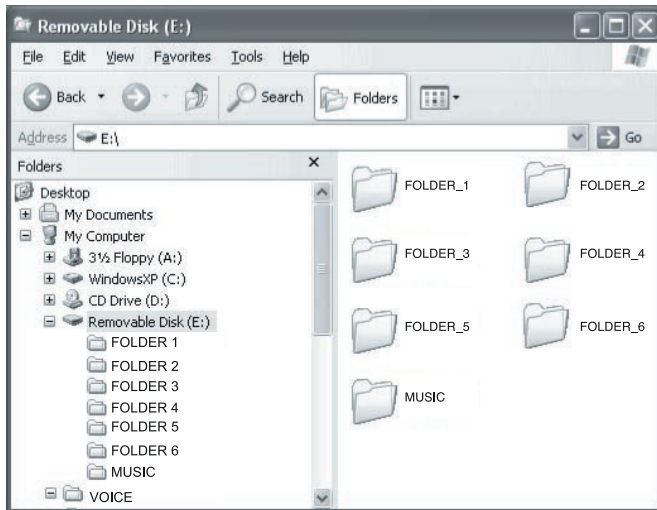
Removable Disk (E:)

File Edit View Favorites Tools Help

Back Search Folders

Address E:\ Go

Folders ×

Desktop
My Documents
My Computer
3½ Floppy (A:)
WindowsXP (C:)
CD Drive (D:)
Removable Disk (E:)
FOLDER 1
FOLDER 2
FOLDER 3
FOLDER 4
FOLDER 5
FOLDER 6
MUSIC
VOICE

FOLDER_1
FOLDER_2
FOLDER_3
FOLDER_4
FOLDER_5
FOLDER_6
MUSIC